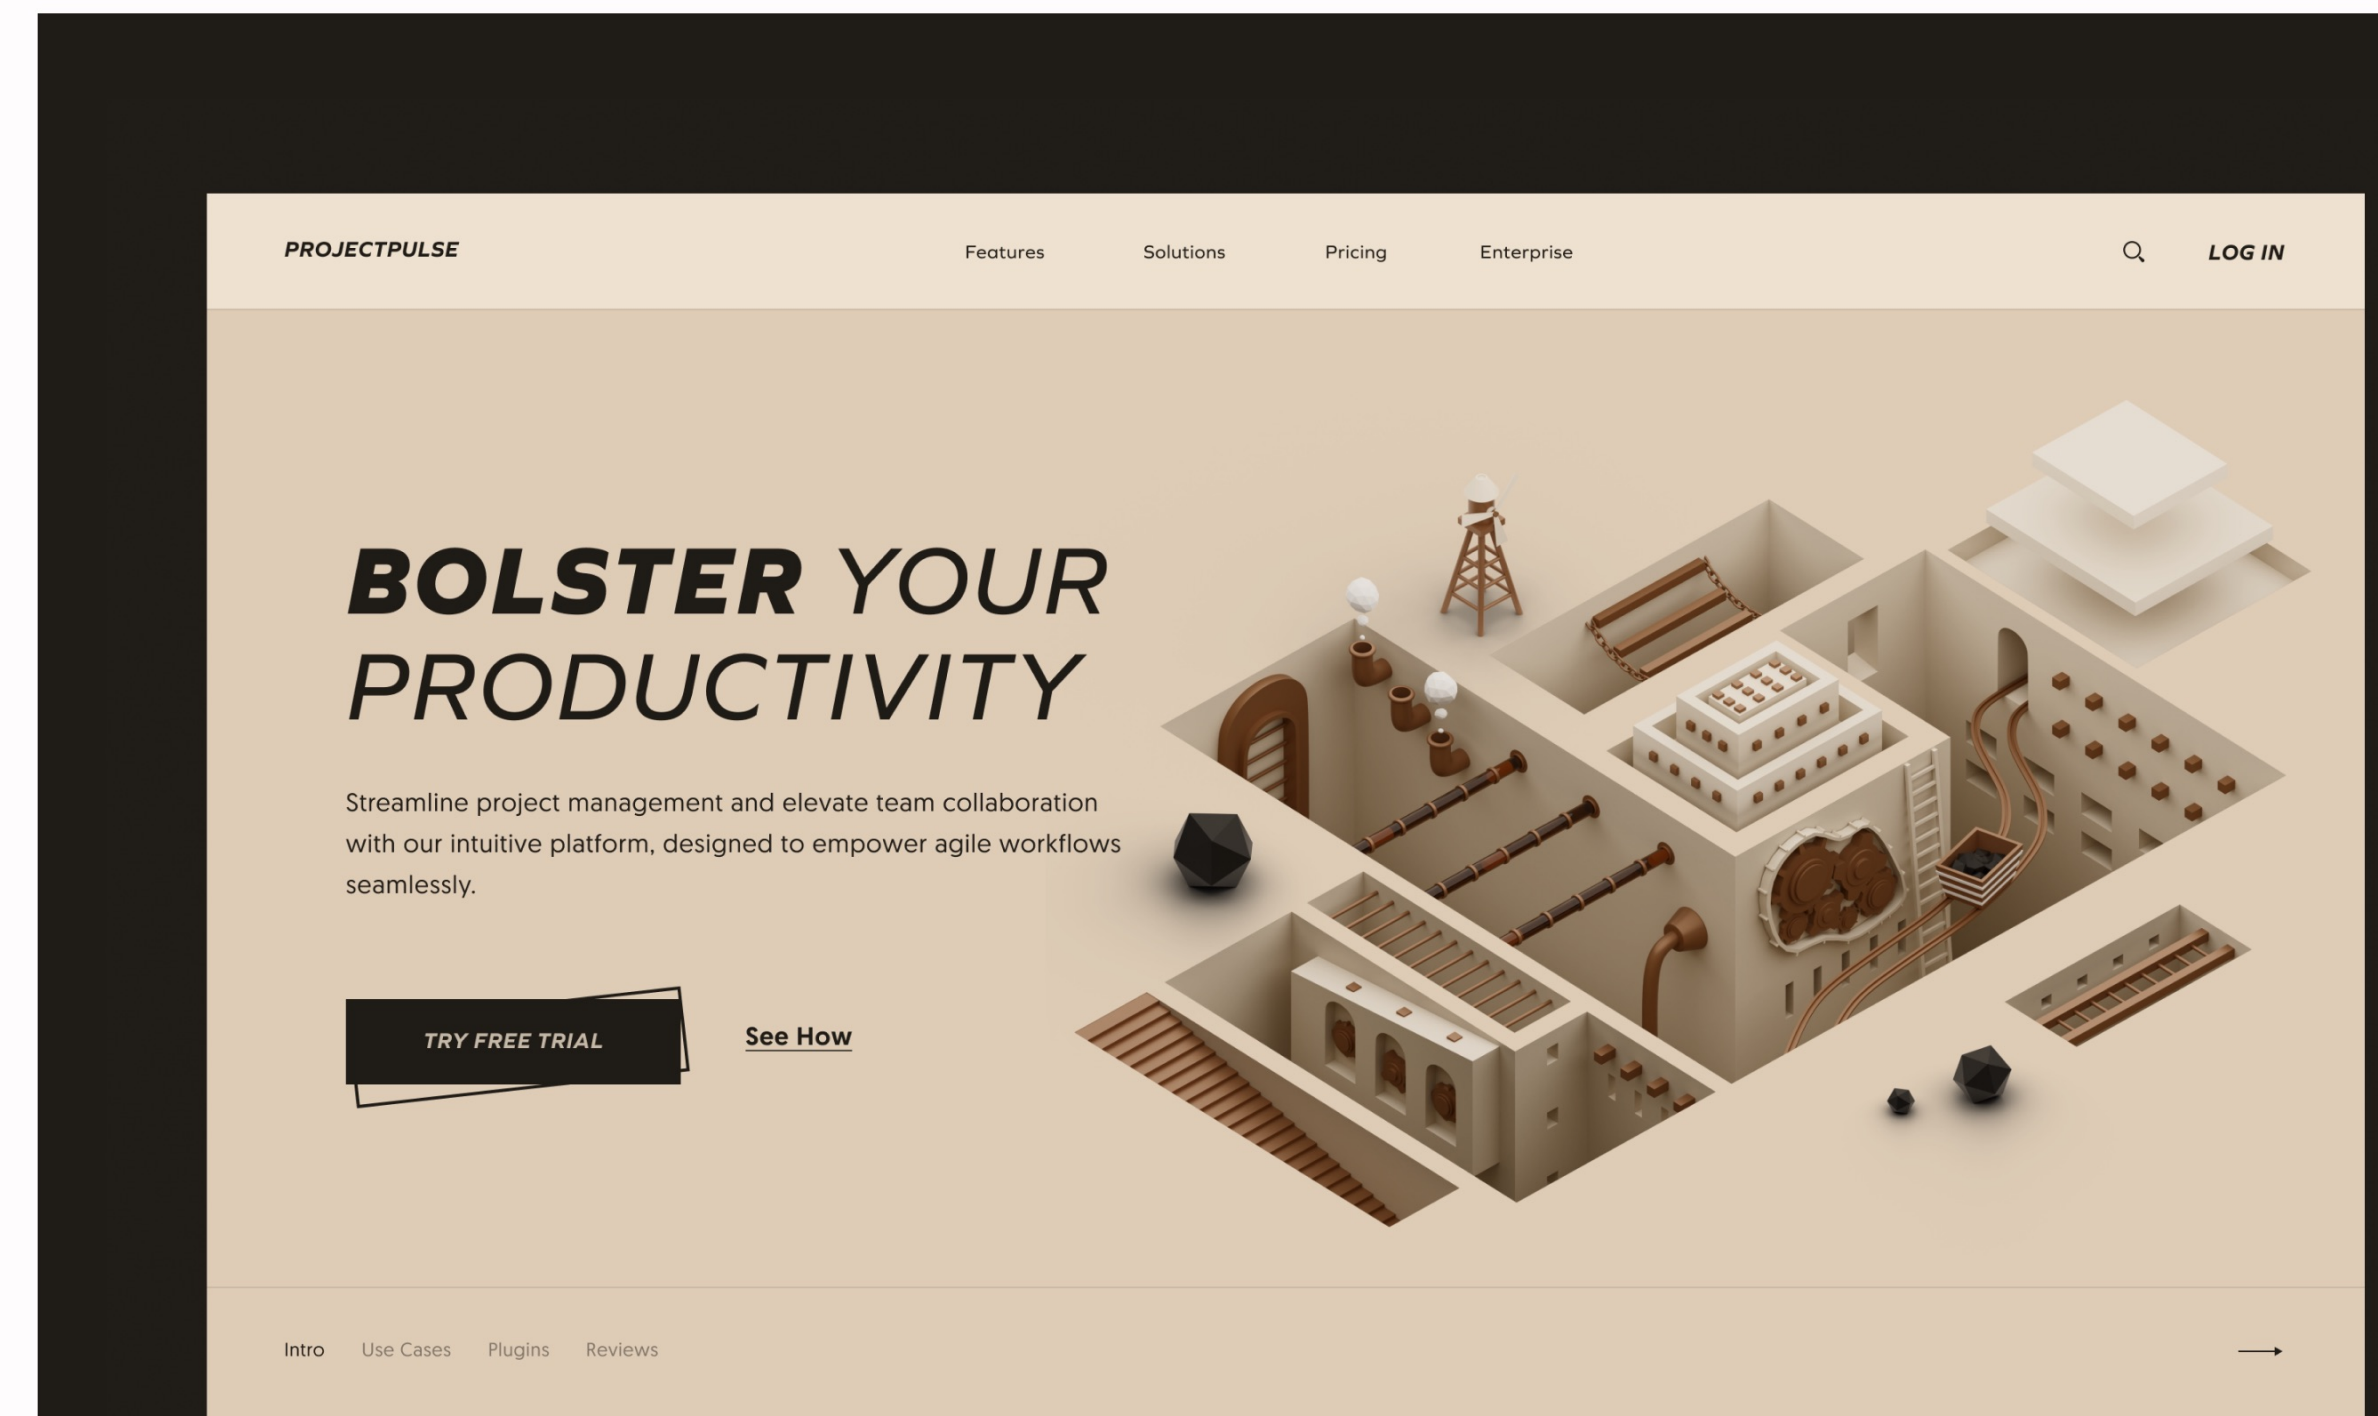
PROJECTPULSE

Features Solutions Pricing Enterprise

LOG IN

BOLSTER YOUR PRODUCTIVITY

Streamline project management and elevate team collaboration with our intuitive platform, designed to empower agile workflows seamlessly.

TRY FREE TRIAL

See How

Intro Use Cases Plugins Reviews